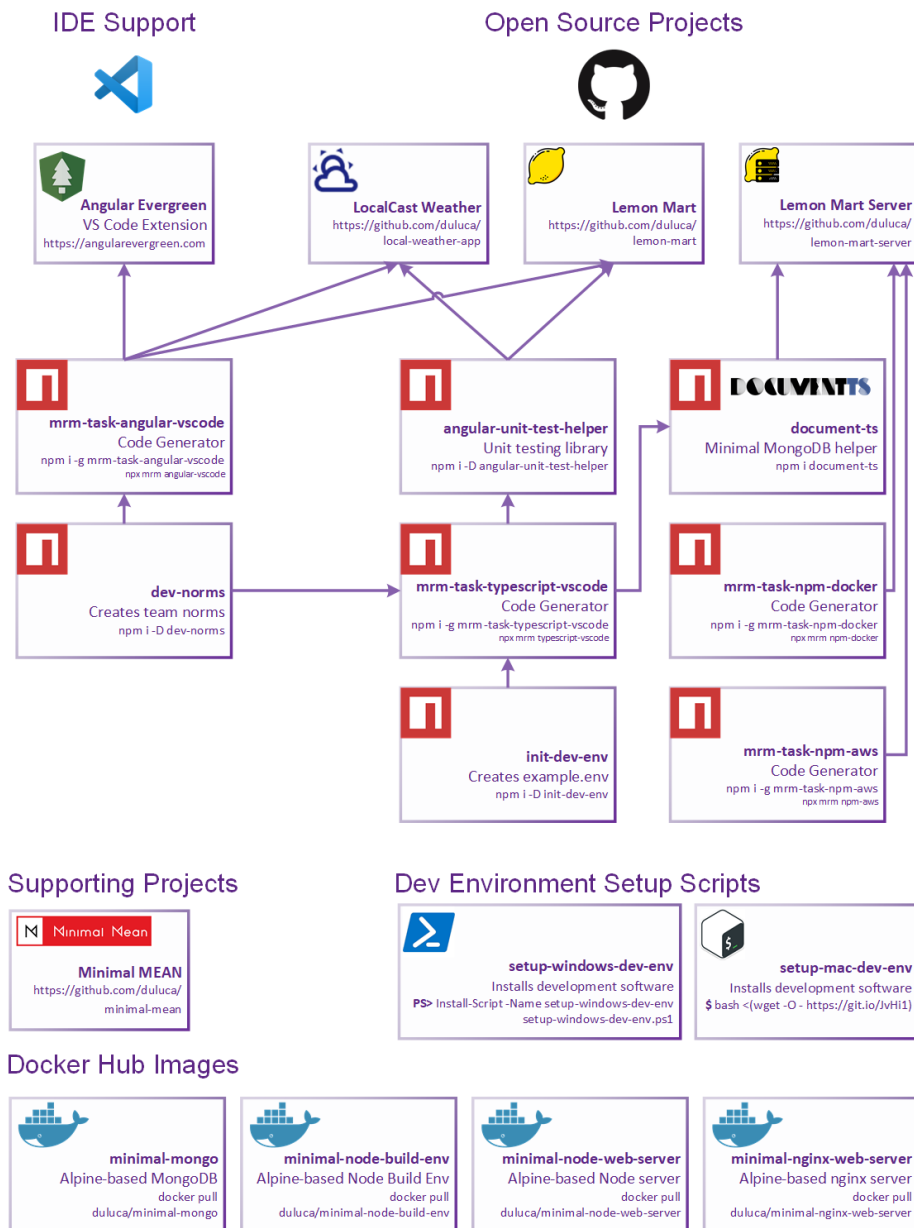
IDE Support

Open Source Projects

Angular Evergreen
VS Code Extension
https://angularevergreen.com

LocalCast Weather
https://github.com/duluca/local-weather-app

Lemon Mart
https://github.com/duluca/lemon-mart

Lemon Mart Server
https://github.com/duluca/lemon-mart-server

mrm-task-angular-vscode
Code Generator
npm i -g mrm-task-angular-vscode
npx mrm angular-vscode

angular-unit-test-helper
Unit testing library
npm i -D angular-unit-test-helper

DOCUMENTS

document-ts
Minimal MongoDB helper
npm i document-ts

dev-norms
Creates team norms
npm i -D dev-norms

mrm-task-typescript-vscode
Code Generator
npm i -g mrm-task-typescript-vscode
npx mrm typescript-vscode

mrm-task-npm-docker
Code Generator
npm i -g mrm-task-npm-docker
npx mrm npm-docker

init-dev-env
Creates example.env
npm i -D init-dev-env

mrm-task-npm-aws
Code Generator
npm i -g mrm-task-npm-aws
npx mrm npm-aws

Supporting Projects

Minimal Mean

Minimal MEAN
https://github.com/duluca/minimal-mean

Dev Environment Setup Scripts

setup-windows-dev-env
Installs development software
PS> Install-Script -Name setup-windows-dev-env
setup-windows-dev-env.ps1

setup-mac-dev-env
Installs development software
$ bash <(wget -O - https://git.io/JvHi1)

Docker Hub Images

minimal-mongo
Alpine-based MongoDB
docker pull
duluca/minimal-mongo

minimal-node-build-env
Alpine-based Node Build Env
docker pull
duluca/minimal-node-build-env

minimal-node-web-server
Alpine-based Node server
docker pull
duluca/minimal-node-web-server

minimal-nginx-web-server
Alpine-based nginx server
docker pull
duluca/minimal-nginx-web-server